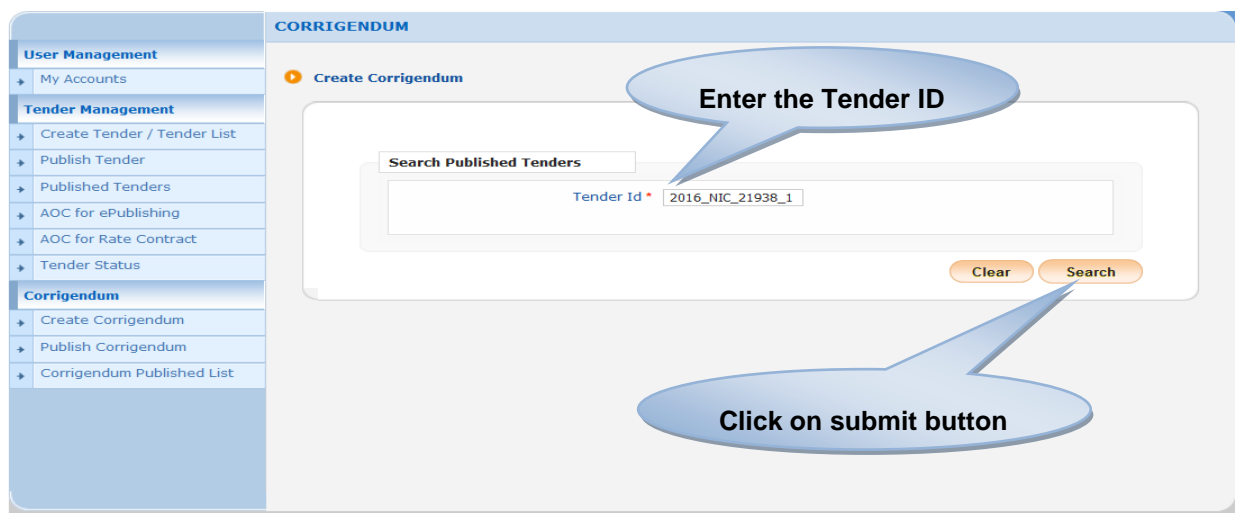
User Management
My Accounts
Tender Management
Create Tender / Tender List
Publish Tender
Published Tenders
AOC for ePublishing
AOC for Rate Contract
Tender Status
Corrigendum
Create Corrigendum
Publish Corrigendum
Corrigendum Published List

CORRIGENDUM

Create Corrigendum

Enter the Tender ID

Search Published Tenders

Tender Id * 2016_NIC_21938_1

Clear Search

Click on submit button